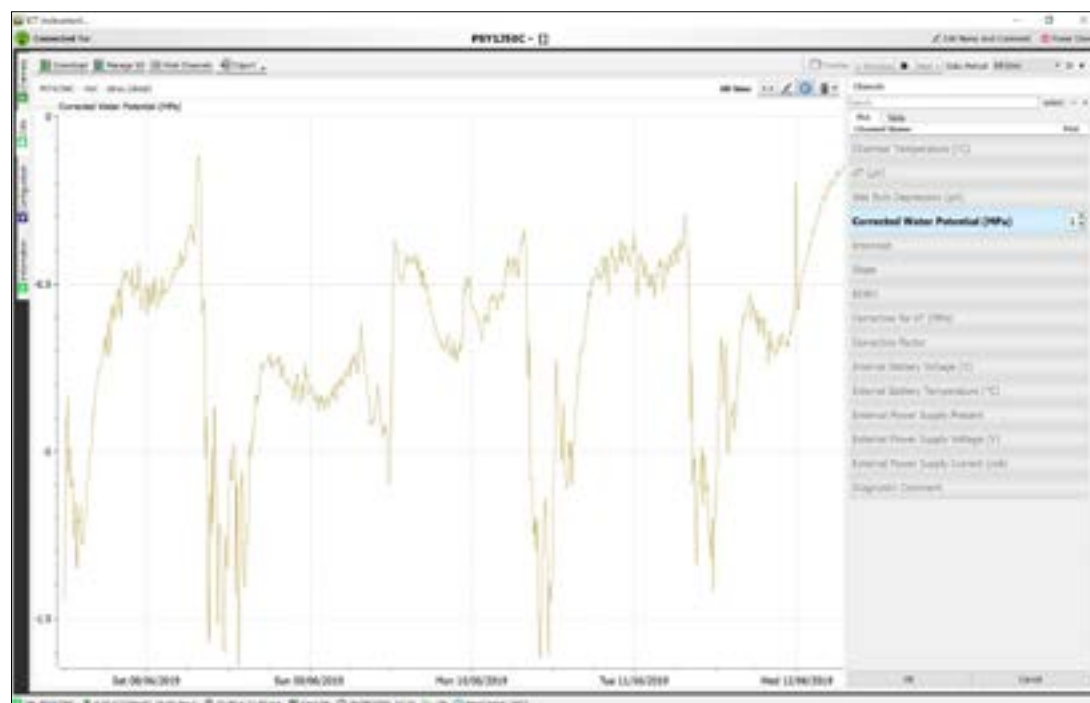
ICT Instruments

Connected to

PSY1250C - [ ]

Edit Name and Comment

Power Down

Download

Manage SD

Hide Channels

Export

PSY1250C

Corrected Water Potential (MPa)

All Data

Channels

Plot

Table

Channel Name

Chamber Temperature (°C)

dT (µV)

Wet Bulb Depression (µV)

Corrected Water Potential (MPa)

Intercept

Slope

EEMV

Correction for dT (MPa)

Correction Factor

External Battery Voltage (V)

External Battery Temperature (°C)

External Power Supply Present

External Power Supply Voltage (V)

External Power Supply Current (mA)

Diagnostic Comment

0

-0.5

-1

-1.5

Sat 08/06/2019

Sun 09/06/2019

Mon 10/06/2019

Tue 11/06/2019

Wed 12/06/2019

OK

Cancel

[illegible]